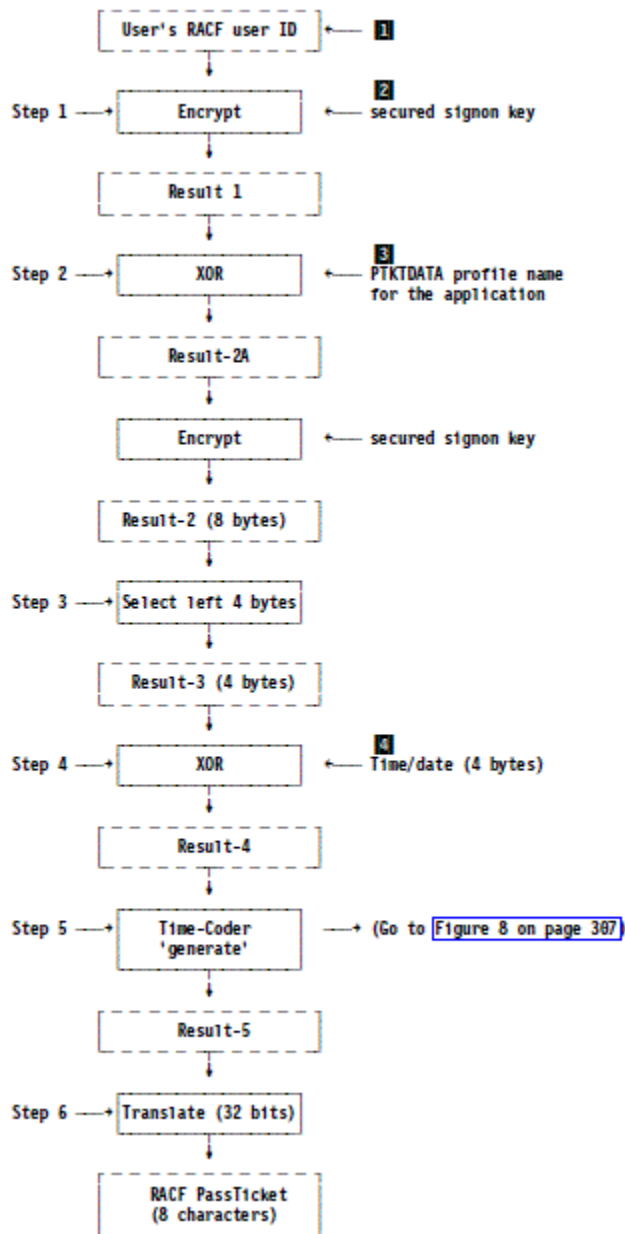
User's RACF user ID

1

Step 1

Encrypt

2
secured signon key

Result 1

Step 2

XOR

3
PTKTDATA profile name for the application

Result-2A

Encrypt

secured signon key

Result-2 (8 bytes)

Step 3

Select left 4 bytes

Result-3 (4 bytes)

Step 4

XOR

4
Time/date (4 bytes)

Result-4

Step 5

Time-Coder 'generate'

(Go to Figure 8 on page 307)

Result-5

Step 6

Translate (32 bits)

RACF PassTicket (8 characters)